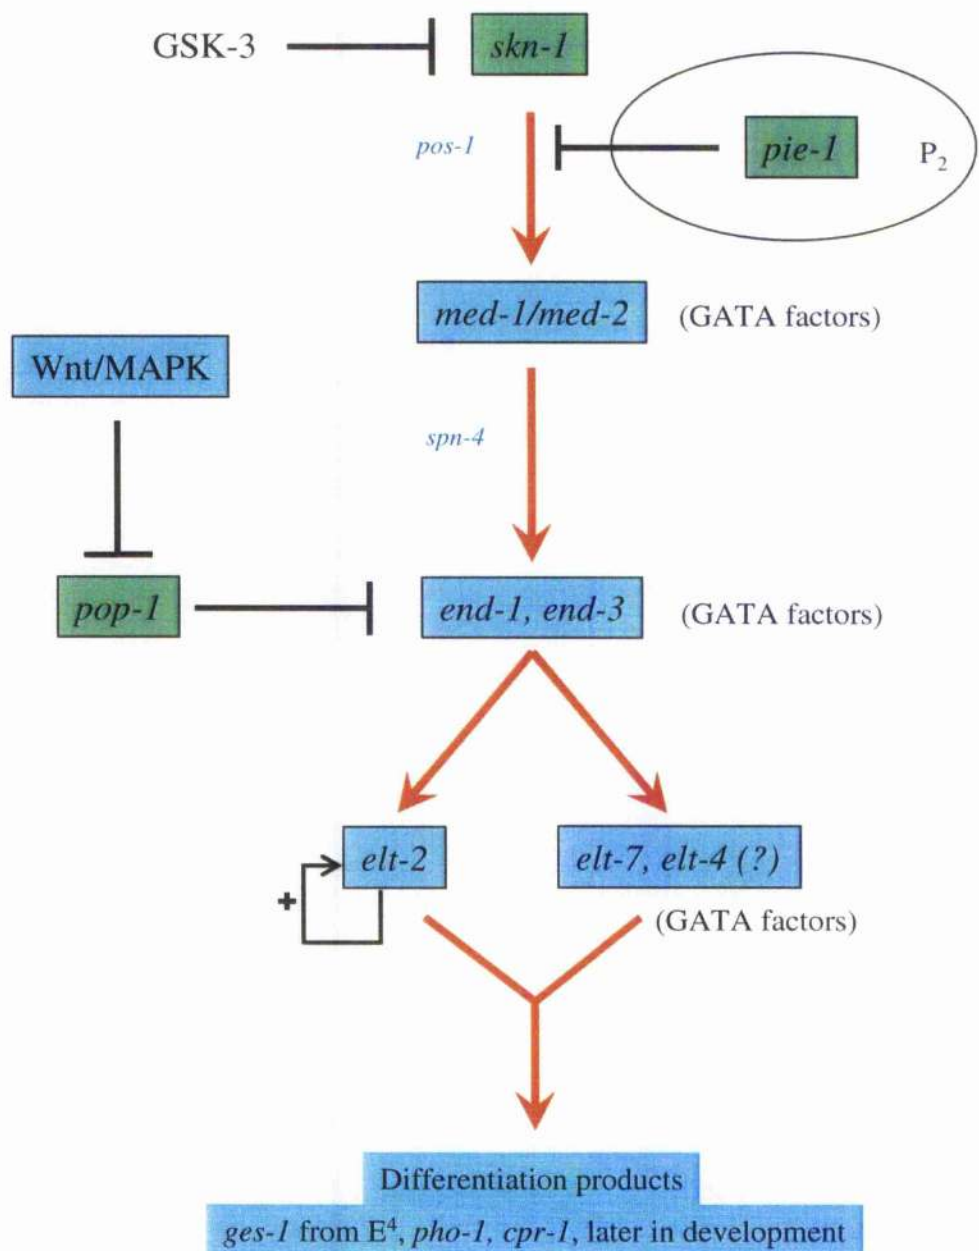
GSK-3

skn-1

pos-1

pie-1

$P_2$

med-1/med-2

(GATA factors)

Wnt/MAPK

spn-4

pop-1

end-1, end-3

(GATA factors)

elt-2

+

elt-7, elt-4 (?)

(GATA factors)

Differentiation products

ges-1 from $E^4$, pho-1, cpr-1, later in development